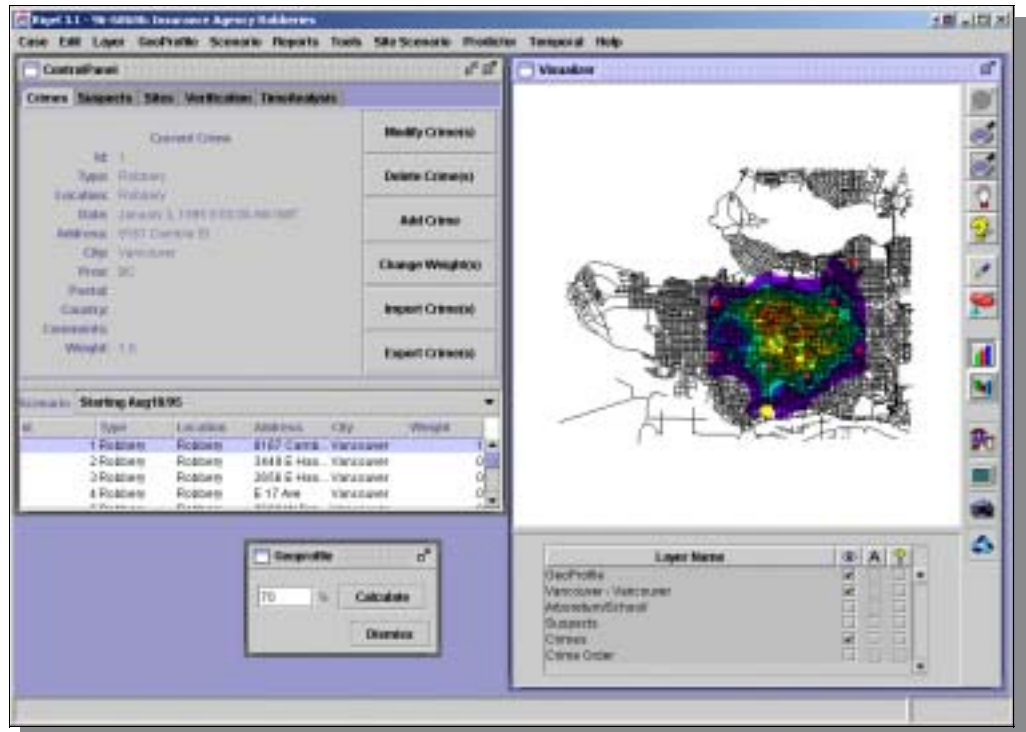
Rigel 1.1 - 96-686th Insurance Agency Robberies

Case Edit Layer GeoProfile Scenario Reports Tools Site Scenario Predictor Temporal Help

ControlPanel

Crimes Suspects Sites Verification TimeAnalysis

Current Crime

Id: 1
Type: Robbery
Location: Robbery
Date: January 3, 1995 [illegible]
Address: 8167 Cambie St
City: Vancouver
Prov: BC
Postal:
Country:
Comments:
Weight: 1.0

Modify Crime(s)

Delete Crime(s)

Add Crime

Change Weight(s)

Import Crime(s)

Export Crime(s)

Scenario: Starting Aug18/95

| Id | Type | Location | Address | City | Weight |
|---|---|---|---|---|---|
| 1 | Robbery | Robbery | 8167 Camb... | Vancouver | 1 |
| 2 | Robbery | Robbery | 3449 E Has... | Vancouver | 0 |
| 3 | Robbery | Robbery | 3958 E Has... | Vancouver | 0 |
| 4 | Robbery | Robbery | E 17 Ave | Vancouver | 0 |

GeoProfile

70 % Calculate

Dismiss

Visualizer

| Layer Name | | A | |
|---|---|---|---|
| GeoProfile | ✔ | | |
| Vancouver - Vancouver | ✔ | | |
| Arboretum/School | | | |
| Suspects | | | |
| Crimes | ✔ | | |
| Crime Order | | | |